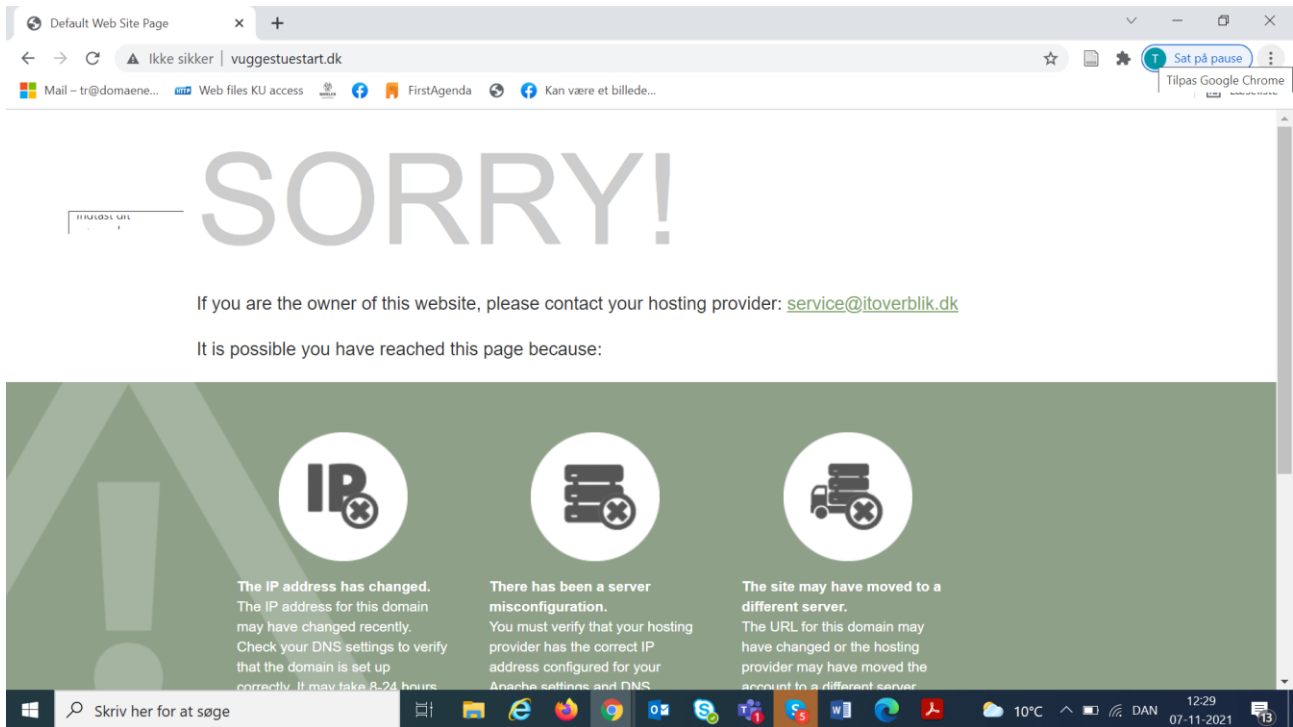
Default Web Site Page

Ikke sikker | vuggestuestart.dk

Sat på pause

Tilpas Google Chrome

Mail – tr@domaene... Web files KU access FirstAgenda Kan være et billede...

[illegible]

SORRY!

If you are the owner of this website, please contact your hosting provider: service@itoverblik.dk

It is possible you have reached this page because:

IP

The IP address has changed.
The IP address for this domain may have changed recently. Check your DNS settings to verify that the domain is set up correctly. It may take 8-24 hours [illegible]

There has been a server misconfiguration.
You must verify that your hosting provider has the correct IP address configured for your Apache settings and DNS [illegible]

The site may have moved to a different server.
The URL for this domain may have changed or the hosting provider may have moved the account to a different server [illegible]

Skriv her for at søge

10°C DAN 12:29 07-11-2021 13